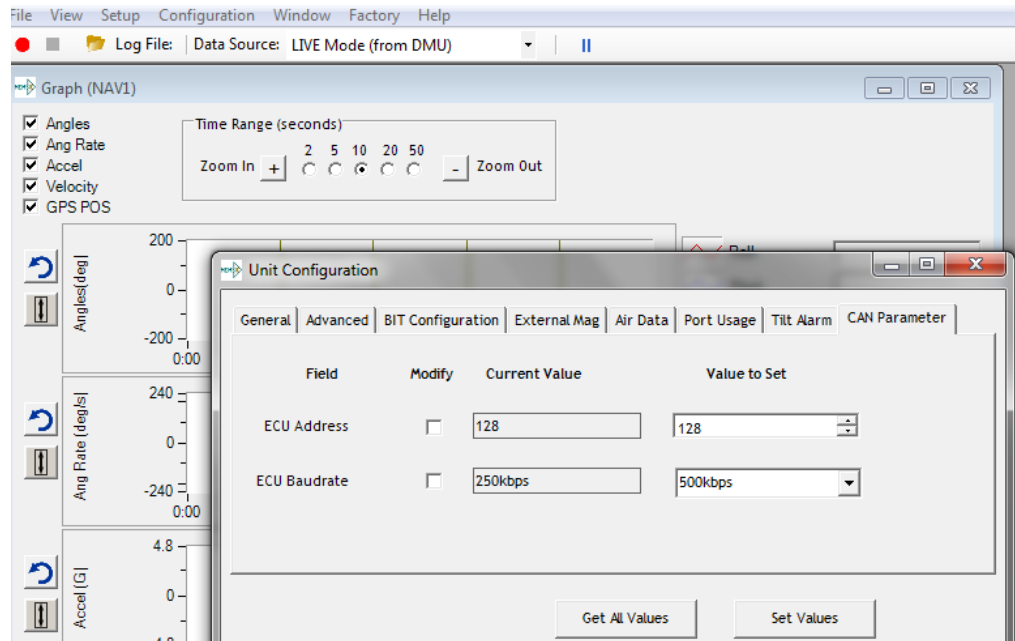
File View Setup Configuration Window Factory Help

Log File: Data Source: LIVE Mode (from DMU)

Graph (NAV1)

Angles
Ang Rate
Accel
Velocity
GPS POS

Time Range (seconds)
Zoom In + 2 5 10 20 50 - Zoom Out

200
0
-200
0:00
Angles(deg)

240
0
-240
0:00
Ang Rate (deg/s)

4.8
0
Accel (G)

Roll

Unit Configuration

General | Advanced | BIT Configuration | External Mag | Air Data | Port Usage | Tilt Alarm | CAN Parameter

| Field | Modify | Current Value | Value to Set |
|---|---|---|---|
| ECU Address | | 128 | 128 |
| ECU Baudrate | | 250kbps | 500kbps |

Get All Values
Set Values